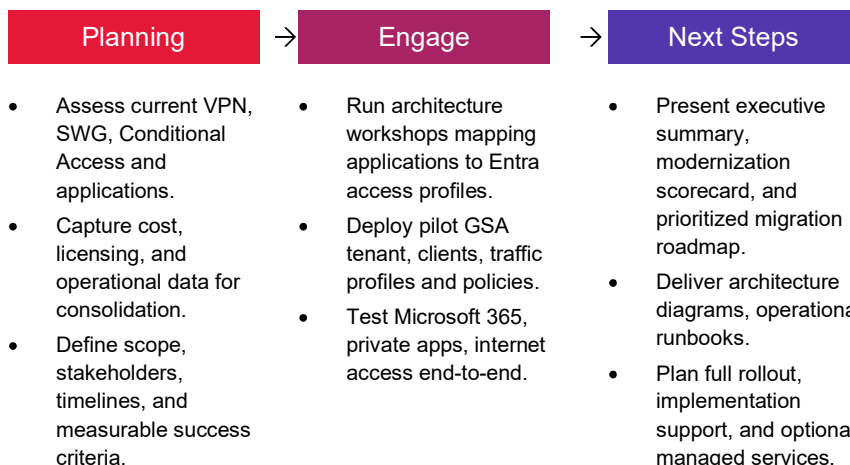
Planning

- Assess current VPN, SWG, Conditional Access and applications.
- Capture cost, licensing, and operational data for consolidation.
- Define scope, stakeholders, timelines, and measurable success criteria.

→

Engage

- Run architecture workshops mapping applications to Entra access profiles.
- Deploy pilot GSA tenant, clients, traffic profiles and policies.
- Test Microsoft 365, private apps, internet access end-to-end.

→

Next Steps

- Present executive summary, modernization scorecard, and prioritized migration roadmap.
- Deliver architecture diagrams, operationa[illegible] runbooks.
- Plan full rollout, implementation support, and optiona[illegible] managed services.